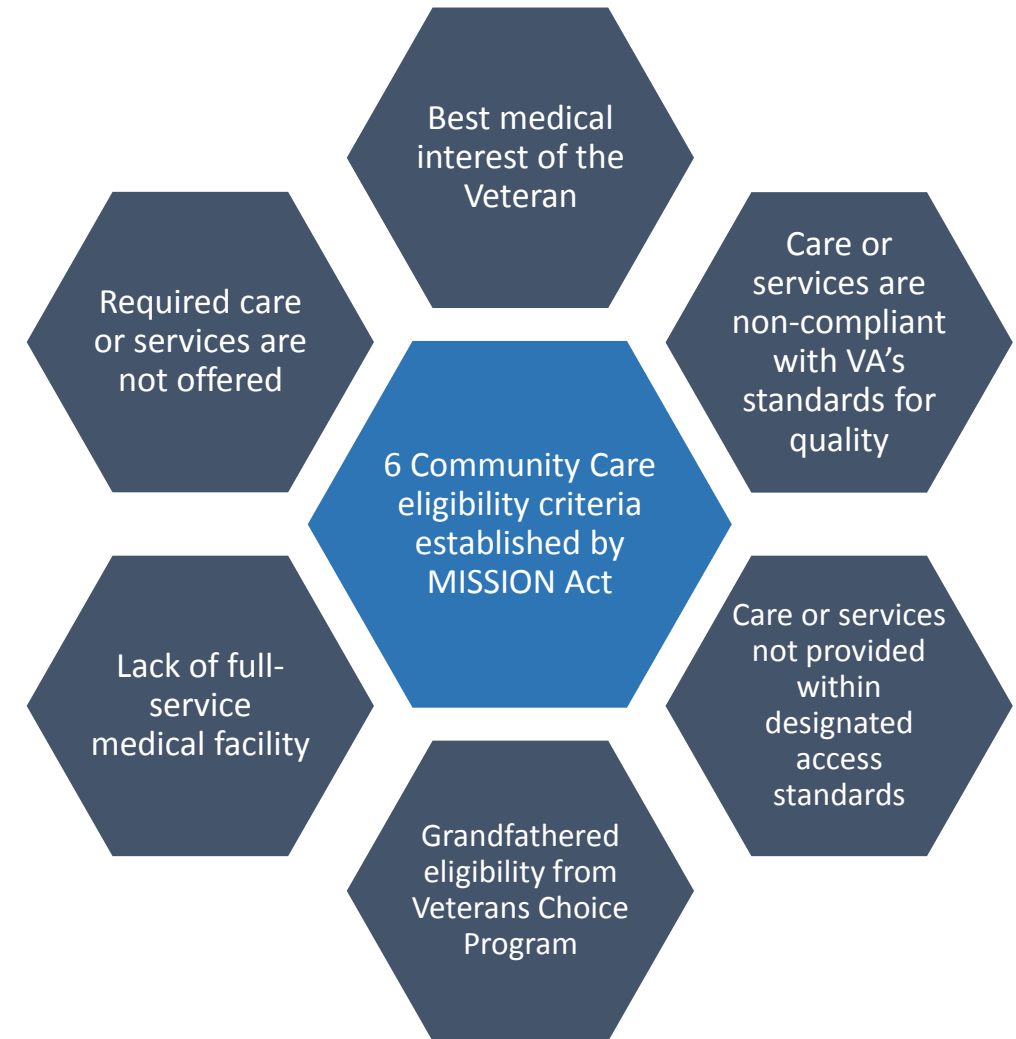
6 Community Care eligibility criteria established by MISSION Act

Best medical interest of the Veteran

Care or services are non-compliant with VA's standards for quality

Care or services not provided within designated access standards

Grandfathered eligibility from Veterans Choice Program

Lack of full-service medical facility

Required care or services are not offered